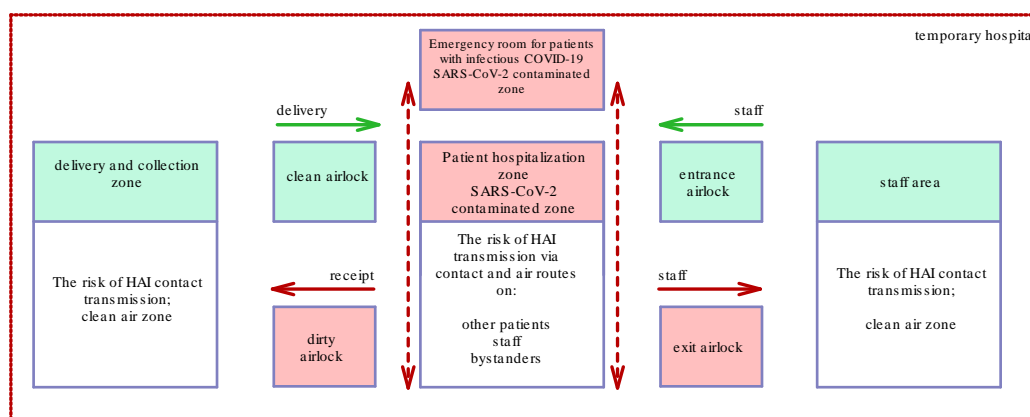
temporary hospita

Emergency room for patients with infectious COVID-19 SARS-CoV-2 contaminated zone

delivery

staff

delivery and collection zone

clean airlock

Patient hospitalization zone SARS-CoV-2 contaminated zone

entrance airlock

staff area

The risk of HAI contact transmission; clean air zone

receipt

The risk of HAI transmission via contact and air routes on:

other patients
staff
bystanders

staff

The risk of HAI contact transmission;

clean air zone

dirty airlock

exit airlock